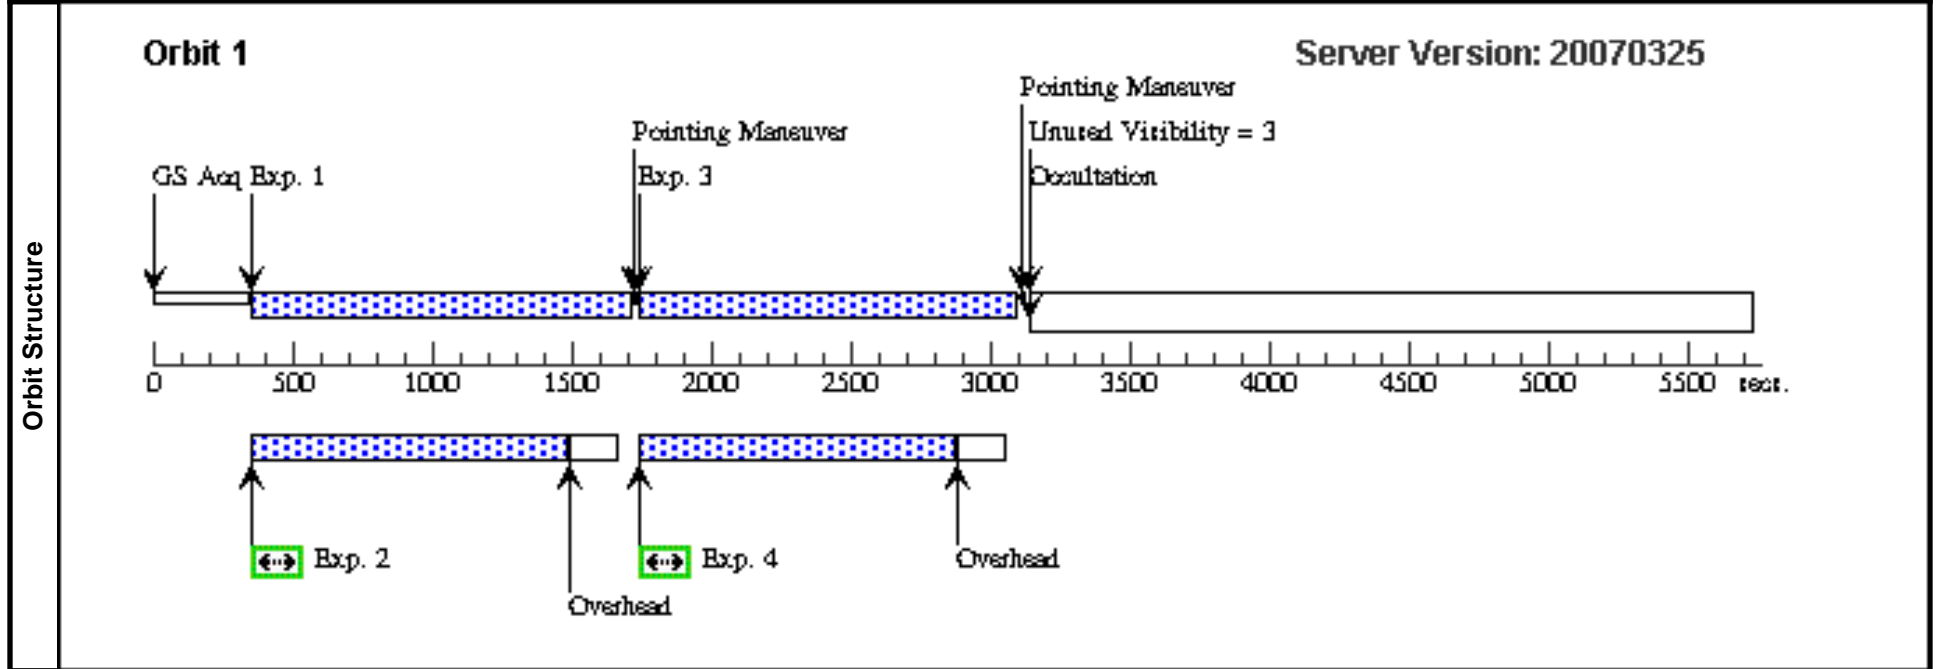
Orbit Structure

Orbit 1

Server Version: 20070325

Pointing Maneuver

Unused Visibility = 3

Occultation

Pointing Maneuver

Exp. 3

GS Acq Exp. 1

0 500 1000 1500 2000 2500 3000 3500 4000 4500 5000 5500 secs.

Exp. 2

Overhead

Exp. 4

Overhead